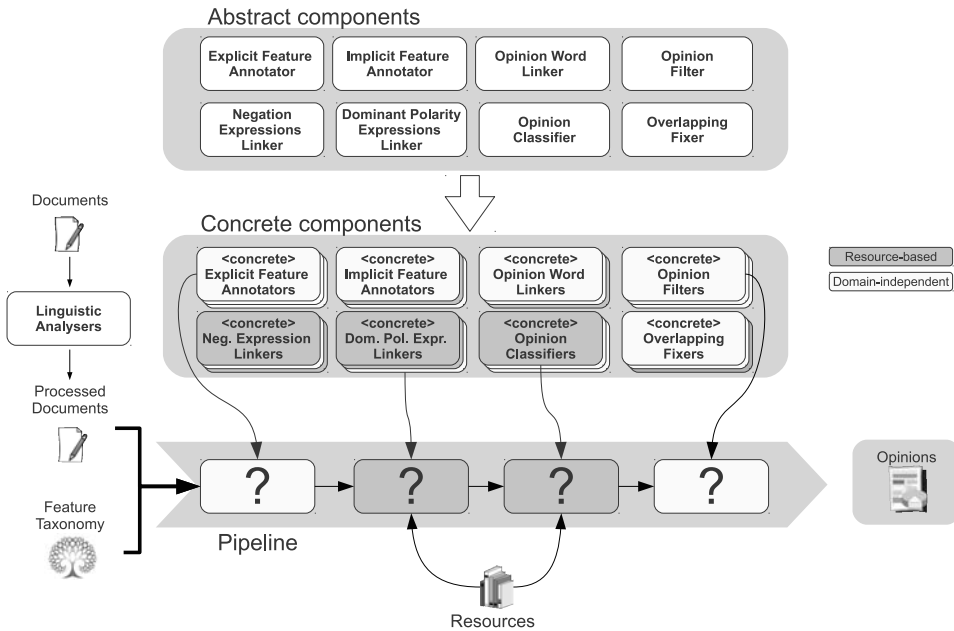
Abstract components

Explicit Feature Annotator

Implicit Feature Annotator

Opinion Word Linker

Opinion Filter

Negation Expressions Linker

Dominant Polarity Expressions Linker

Opinion Classifier

Overlapping Fixer

Documents

Linguistic Analysers

Processed Documents

Feature Taxonomy

Concrete components

<concrete> Explicit Feature Annotators

<concrete> Implicit Feature Annotators

<concrete> Opinion Word Linkers

<concrete> Opinion Filters

<concrete> Neg. Expression Linkers

<concrete> Dom. Pol. Expr. Linkers

<concrete> Opinion Classifiers

<concrete> Overlapping Fixers

Resource-based

Domain-independent

?

?

?

?

Pipeline

Opinions

Resources